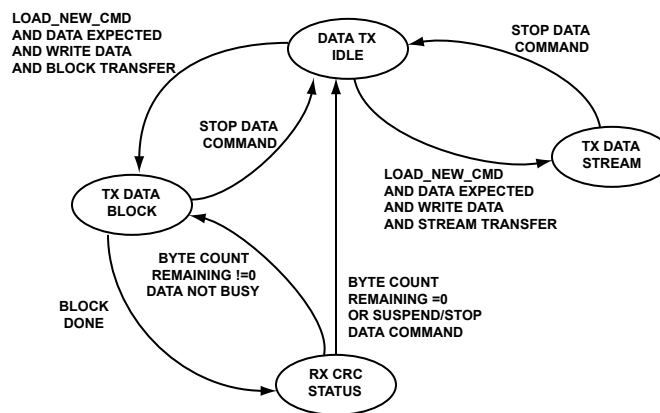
LOAD_NEW_CMD
AND DATA EXPECTED
AND WRITE DATA
AND BLOCK TRANSFER

DATA TX
IDLE

STOP DATA
COMMAND

STOP DATA
COMMAND

TX DATA
STREAM

TX DATA
BLOCK

LOAD_NEW_CMD
AND DATA EXPECTED
AND WRITE DATA
AND STREAM TRANSFER

BYTE COUNT
REMAINING !=0
DATA NOT BUSY

BYTE COUNT
REMAINING =0
OR SUSPEND/STOP
DATA COMMAND

BLOCK
DONE

RX CRC
STATUS